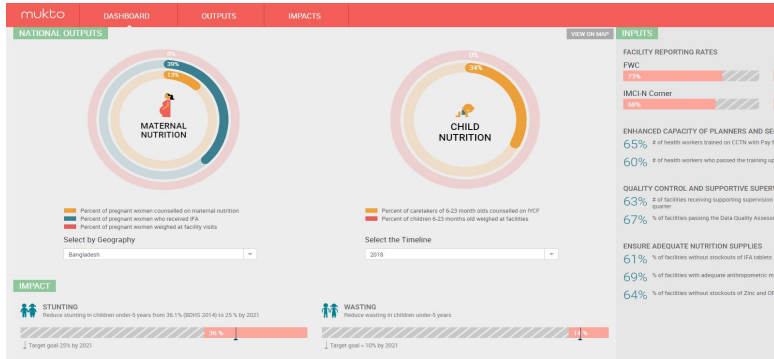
mukto DASHBOARD OUTPUTS IMPACTS

NATIONAL OUTPUTS

VIEW ON MAP

0%
39%
13%

MATERNAL NUTRITION

Percent of pregnant women counselled on maternal nutrition
Percent of pregnant women who received IFA
Percent of pregnant women weighed at facility visits

Select by Geography
Bangladesh

0%
34%

CHILD NUTRITION

Percent of caretakers of 6-23 month olds counselled on IYCF
Percent of children 6-23 months old weighed at facilities

Select the Timeline
2018

INPUTS

FACILITY REPORTING RATES
FWC
73%
IMCI-N Corner
66%

ENHANCED CAPACITY OF PLANNERS AND SE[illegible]
65% # of health workers trained on CCTN with Pay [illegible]
60% # of health workers who passed the training u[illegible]

QUALITY CONTROL AND SUPPORTIVE SUPERV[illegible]
63% # of facilities receiving supporting supervision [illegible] quarter
67% % of facilities passing the Data Quality Assess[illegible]

ENSURE ADEQUATE NUTRITION SUPPLIES
61% % of facilities without stockouts of IFA tablets
69% % of facilities with adequate anthropometric m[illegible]
64% % of facilities without stockouts of Zinc and O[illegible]

IMPACT

STUNTING
Reduce stunting in children under-5 years from 36.1% (BDHS 2014) to 25 % by 2021
36 %
Target goal 25% by 2021

WASTING
Reduce wasting in children under-5 years
14 %
Target goal = 10% by 2021